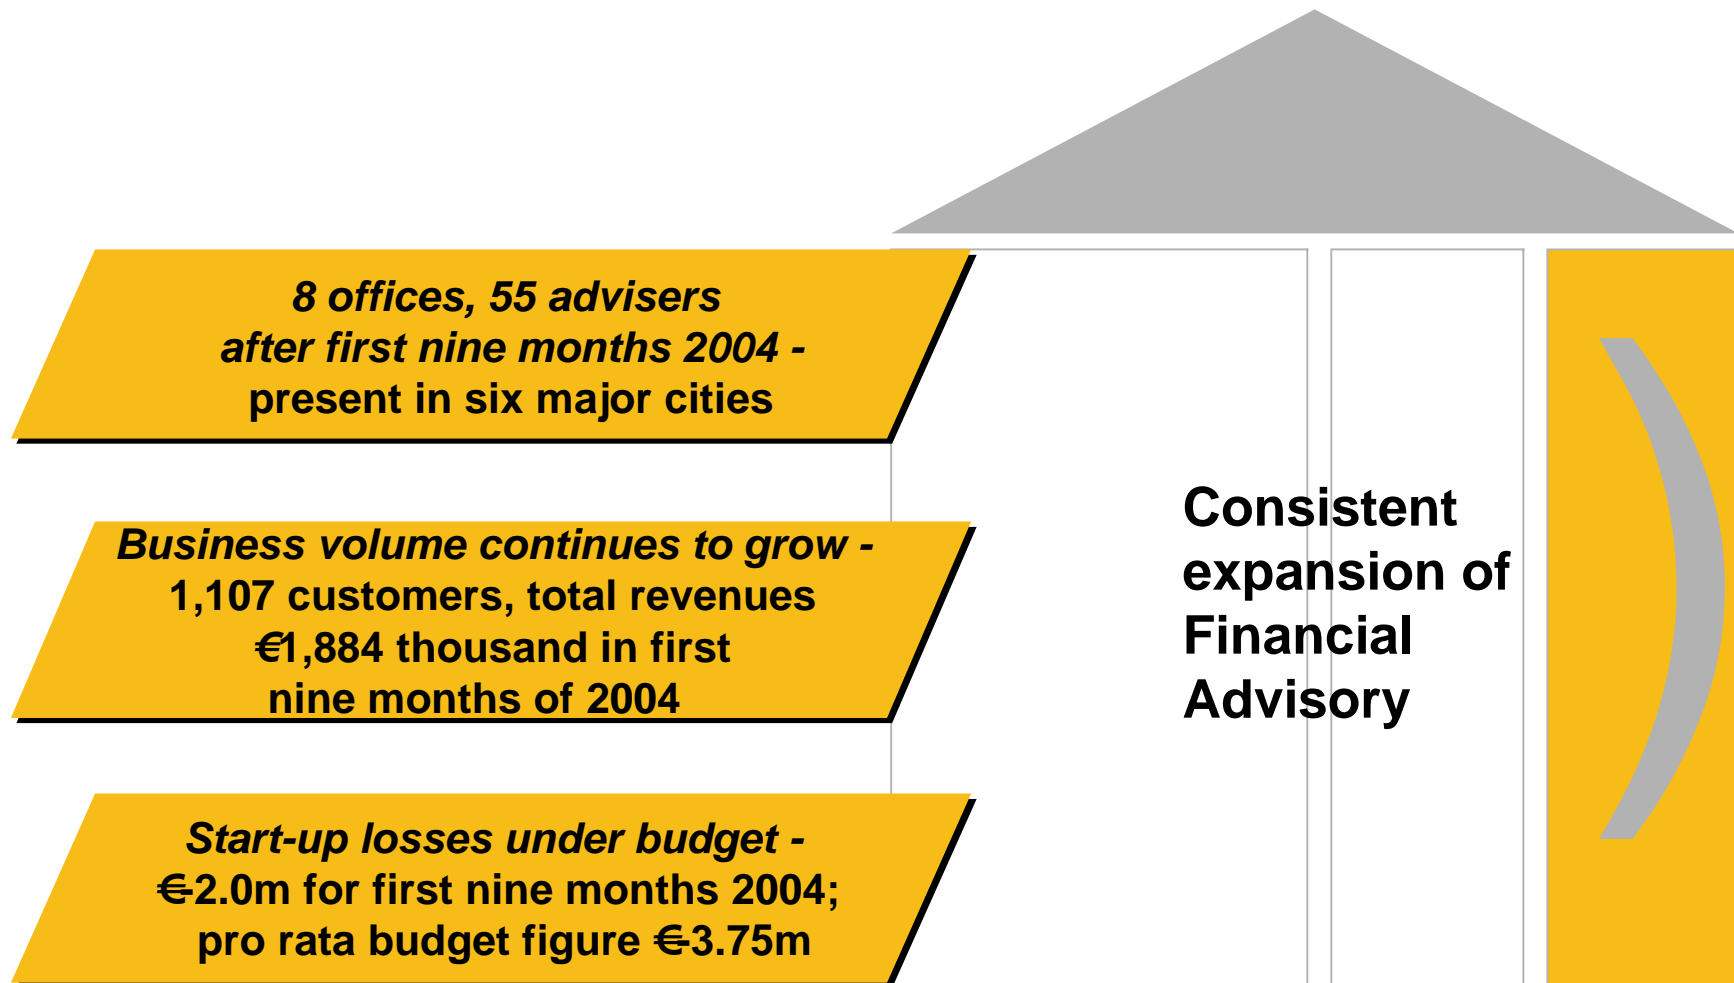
8 offices, 55 advisers after first nine months 2004 - present in six major cities

Business volume continues to grow - 1,107 customers, total revenues €1,884 thousand in first nine months of 2004

Start-up losses under budget - €2.0m for first nine months 2004; pro rata budget figure €3.75m

Consistent expansion of Financial Advisory